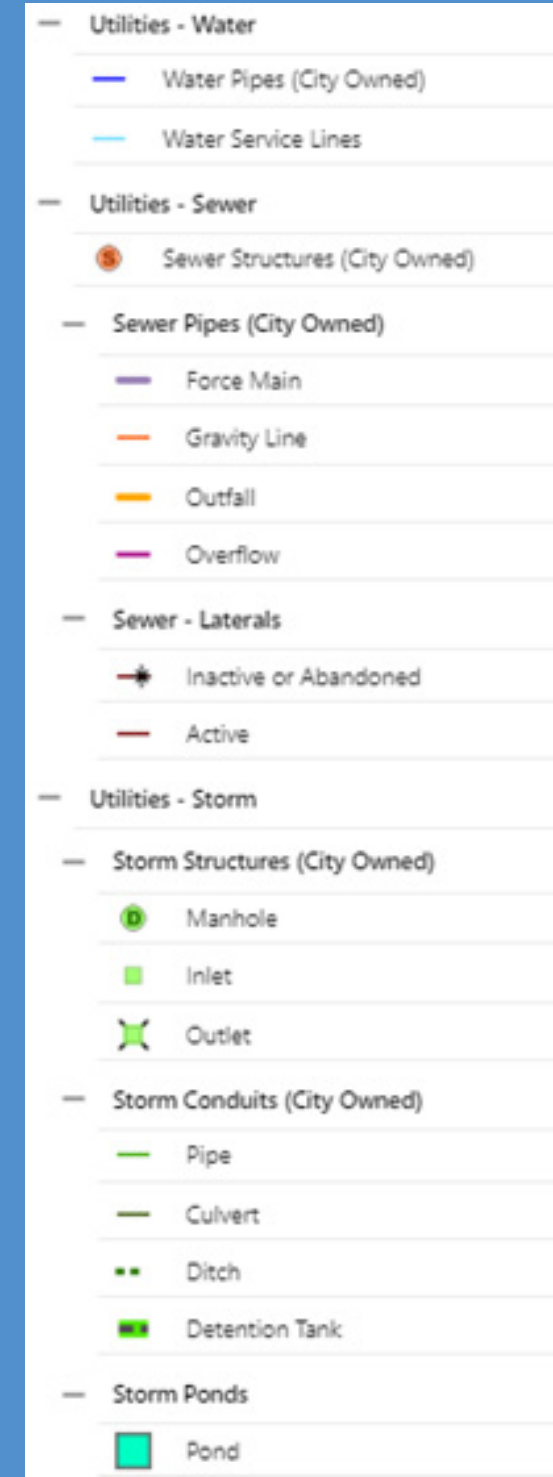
— Utilities - Water

Water Pipes (City Owned)

Water Service Lines

— Utilities - Sewer

S Sewer Structures (City Owned)

— Sewer Pipes (City Owned)

Force Main

Gravity Line

Outfall

Overflow

— Sewer - Laterals

Inactive or Abandoned

Active

— Utilities - Storm

— Storm Structures (City Owned)

D Manhole

Inlet

Outlet

— Storm Conduits (City Owned)

Pipe

Culvert

Ditch

Detention Tank

— Storm Ponds

Pond